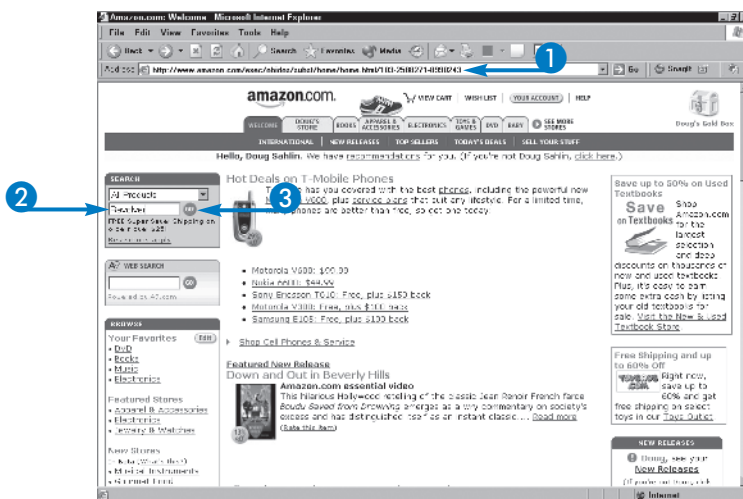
Amazon.com: Welcome - Microsoft Internet Explorer

File Edit View Favorites Tools Help

Back Search Favorites Media

Address http://www.amazon.com/exec/obidos/subst/home/home.html/103-2508271-8958243

Go Snagit

1

amazon.com. VIEW CART WISH LIST YOUR ACCOUNT HELP

WELCOME DOUG'S STORE BOOKS APPAREL & ACCESSORIES ELECTRONICS TOYS & GAMES DVD BABY SEE MORE STORES

Doug's Gold Box

INTERNATIONAL NEW RELEASES TOP SELLERS TODAY'S DEALS SELL YOUR STUFF

Hello, Doug Sahlin. We have recommendations for you. (If you're not Doug Sahlin, click here.)

SEARCH

All Products

Texas ban GO

FREE Super Saver Shipping on orders over $25!

2

3

Hot Deals on T-Mobile Phones

T-Mobile has you covered with the best phones, including the powerful new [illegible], plus service plans that suit any lifestyle. For a limited time, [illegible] phones are better than free, so act one today.

A9 WEB SEARCH

GO

Powered by A9.com

Motorola V600: $99.99
Nokia 6610i: $49.99
Sony Ericsson T610: Free, plus $150 back
Motorola V300: Free, plus $100 back
Samsung E105: Free, plus $100 back

Shop Cell Phones & Service

BROWSE

Your Favorites Edit

DVD
Books
Music
Electronics

Featured Stores
Apparel & Accessories
Electronics
Jewelry & Watches

New Stores
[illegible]
Musical Instruments
Gourmet Food

Featured New Release
Down and Out in Beverly Hills

Amazon.com essential video

This hilarious Hollywood retelling of the classic Jean Renoir French farce Boudu Saved from Drowning emerges as a wry commentary on society's excess and has distinguished itself as an instant classic.... Read more

(Rate this item)

Save up to 50% on Used Textbooks

Save on Textbooks

Shop Amazon.com for the largest selection and deep discounts on thousands of new and used textbooks. Plus, it's easy to earn some extra cash by listing your old textbooks for sale. Visit the New & Used Textbook Store.

Free Shipping and up to 60% Off

Right now, save up to 60% and get free shipping on select toys in our Toys Outlet.

NEW RELEASES

Doug, see your New Releases

Internet